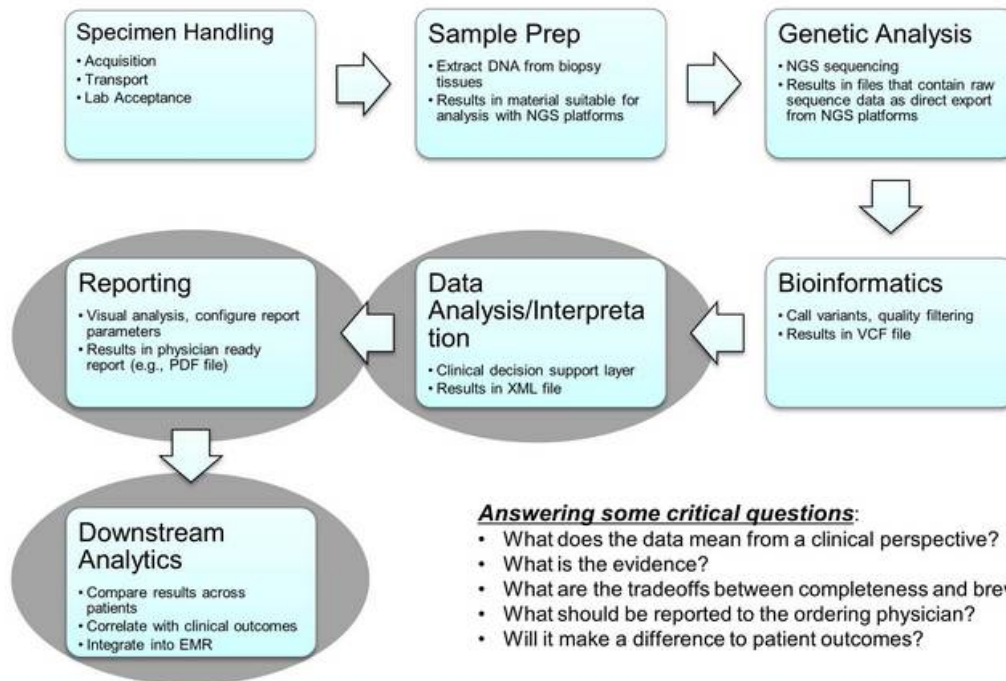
Specimen Handling
• Acquisition
• Transport
• Lab Acceptance

Sample Prep
• Extract DNA from biopsy tissues
• Results in material suitable for analysis with NGS platforms

Genetic Analysis
• NGS sequencing
• Results in files that contain raw sequence data as direct export from NGS platforms

Bioinformatics
• Call variants, quality filtering
• Results in VCF file

Data Analysis/Interpretation
• Clinical decision support layer
• Results in XML file

Reporting
• Visual analysis, configure report parameters
• Results in physician ready report (e.g., PDF file)

Downstream Analytics
• Compare results across patients
• Correlate with clinical outcomes
• Integrate into EMR

Answering some critical questions:
• What does the data mean from a clinical perspective?
• What is the evidence?
• What are the tradeoffs between completeness and brev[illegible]
• What should be reported to the ordering physician?
• Will it make a difference to patient outcomes?